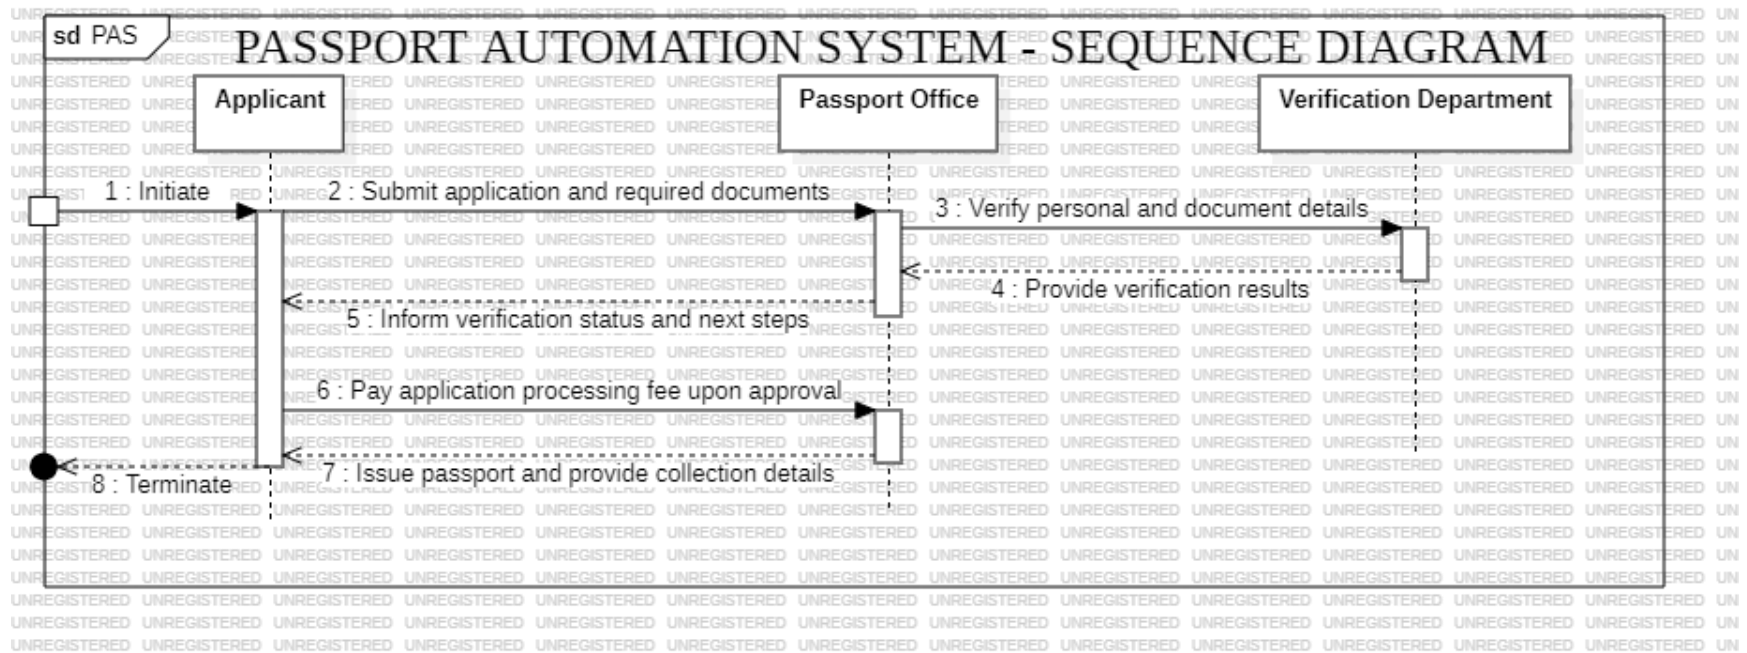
sd PAS

PASSPORT AUTOMATION SYSTEM - SEQUENCE DIAGRAM

Applicant

Passport Office

Verification Department

1 : Initiate

2 : Submit application and required documents

3 : Verify personal and document details

4 : Provide verification results

5 : Inform verification status and next steps

6 : Pay application processing fee upon approval

7 : Issue passport and provide collection details

8 : Terminate

UNREGISTERED UNREGISTERED UNREGISTERED UNREGISTERED UNREGISTERED UNREGISTERED UNREGISTERED UNREGISTERED UNREGISTERED UNREGISTERED UNREGISTERED UNREGISTERED UNREGISTERED UN